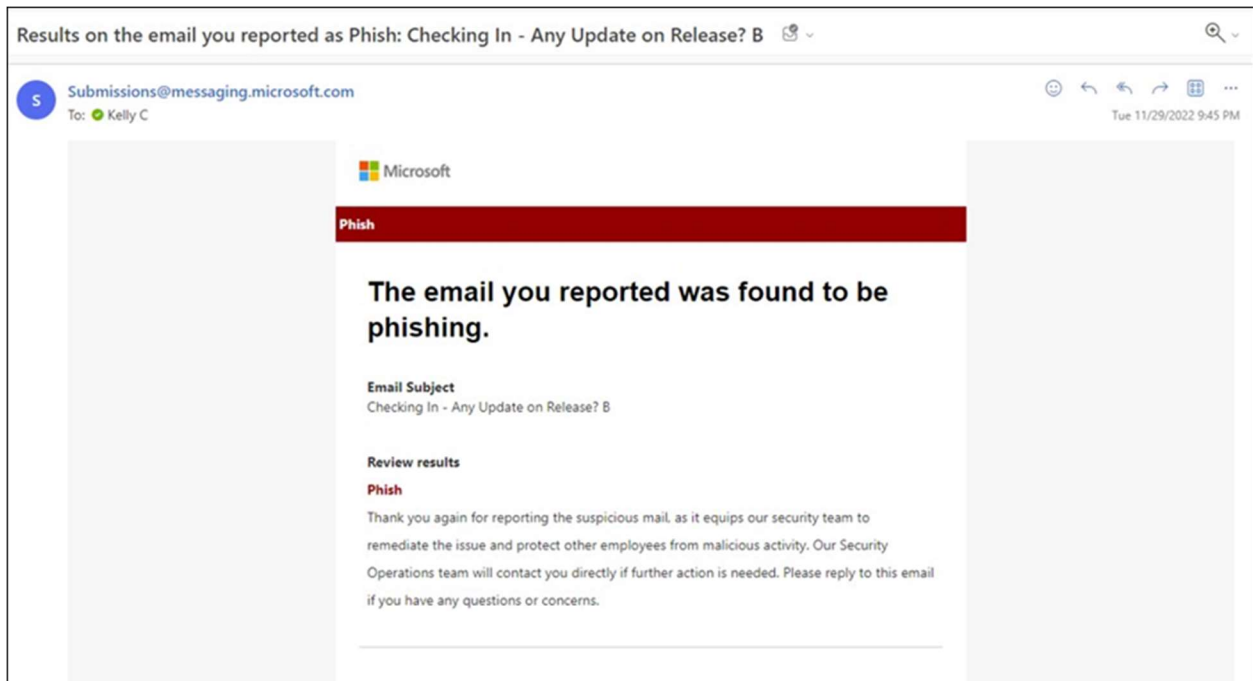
Results on the email you reported as Phish: Checking In - Any Update on Release? B

S

Submissions@messaging.microsoft.com
To: Kelly C

Tue 11/29/2022 9:45 PM

Microsoft

Phish

The email you reported was found to be phishing.

Email Subject
Checking In - Any Update on Release? B

Review results
Phish
Thank you again for reporting the suspicious mail, as it equips our security team to remediate the issue and protect other employees from malicious activity. Our Security Operations team will contact you directly if further action is needed. Please reply to this email if you have any questions or concerns.